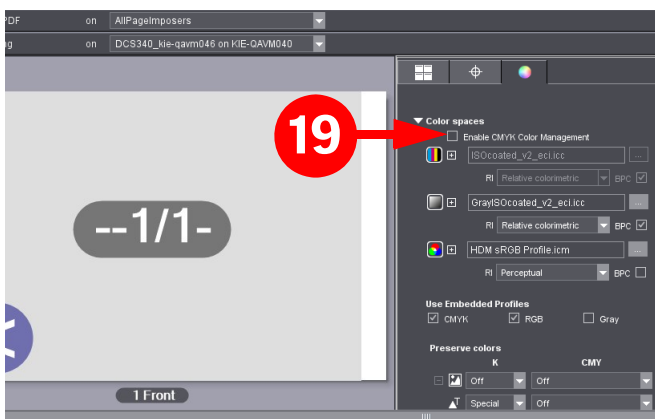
PDF on AllPageImposers
g on DCS340_kie-qavm046 on KIE-QAVM040

--1/1-

1 Front

19

Color spaces
Enable CMYK Color Management
ISOcoated_v2_eci.icc
RI Relative colorimetric BPC
GrayISOcoated_v2_eci.icc
RI Relative colorimetric BPC
HDM sRGB Profile.icm
RI Perceptual BPC

Use Embedded Profiles
CMYK RGB Gray

Preserve colors
K CMY
Off Off
Special Off